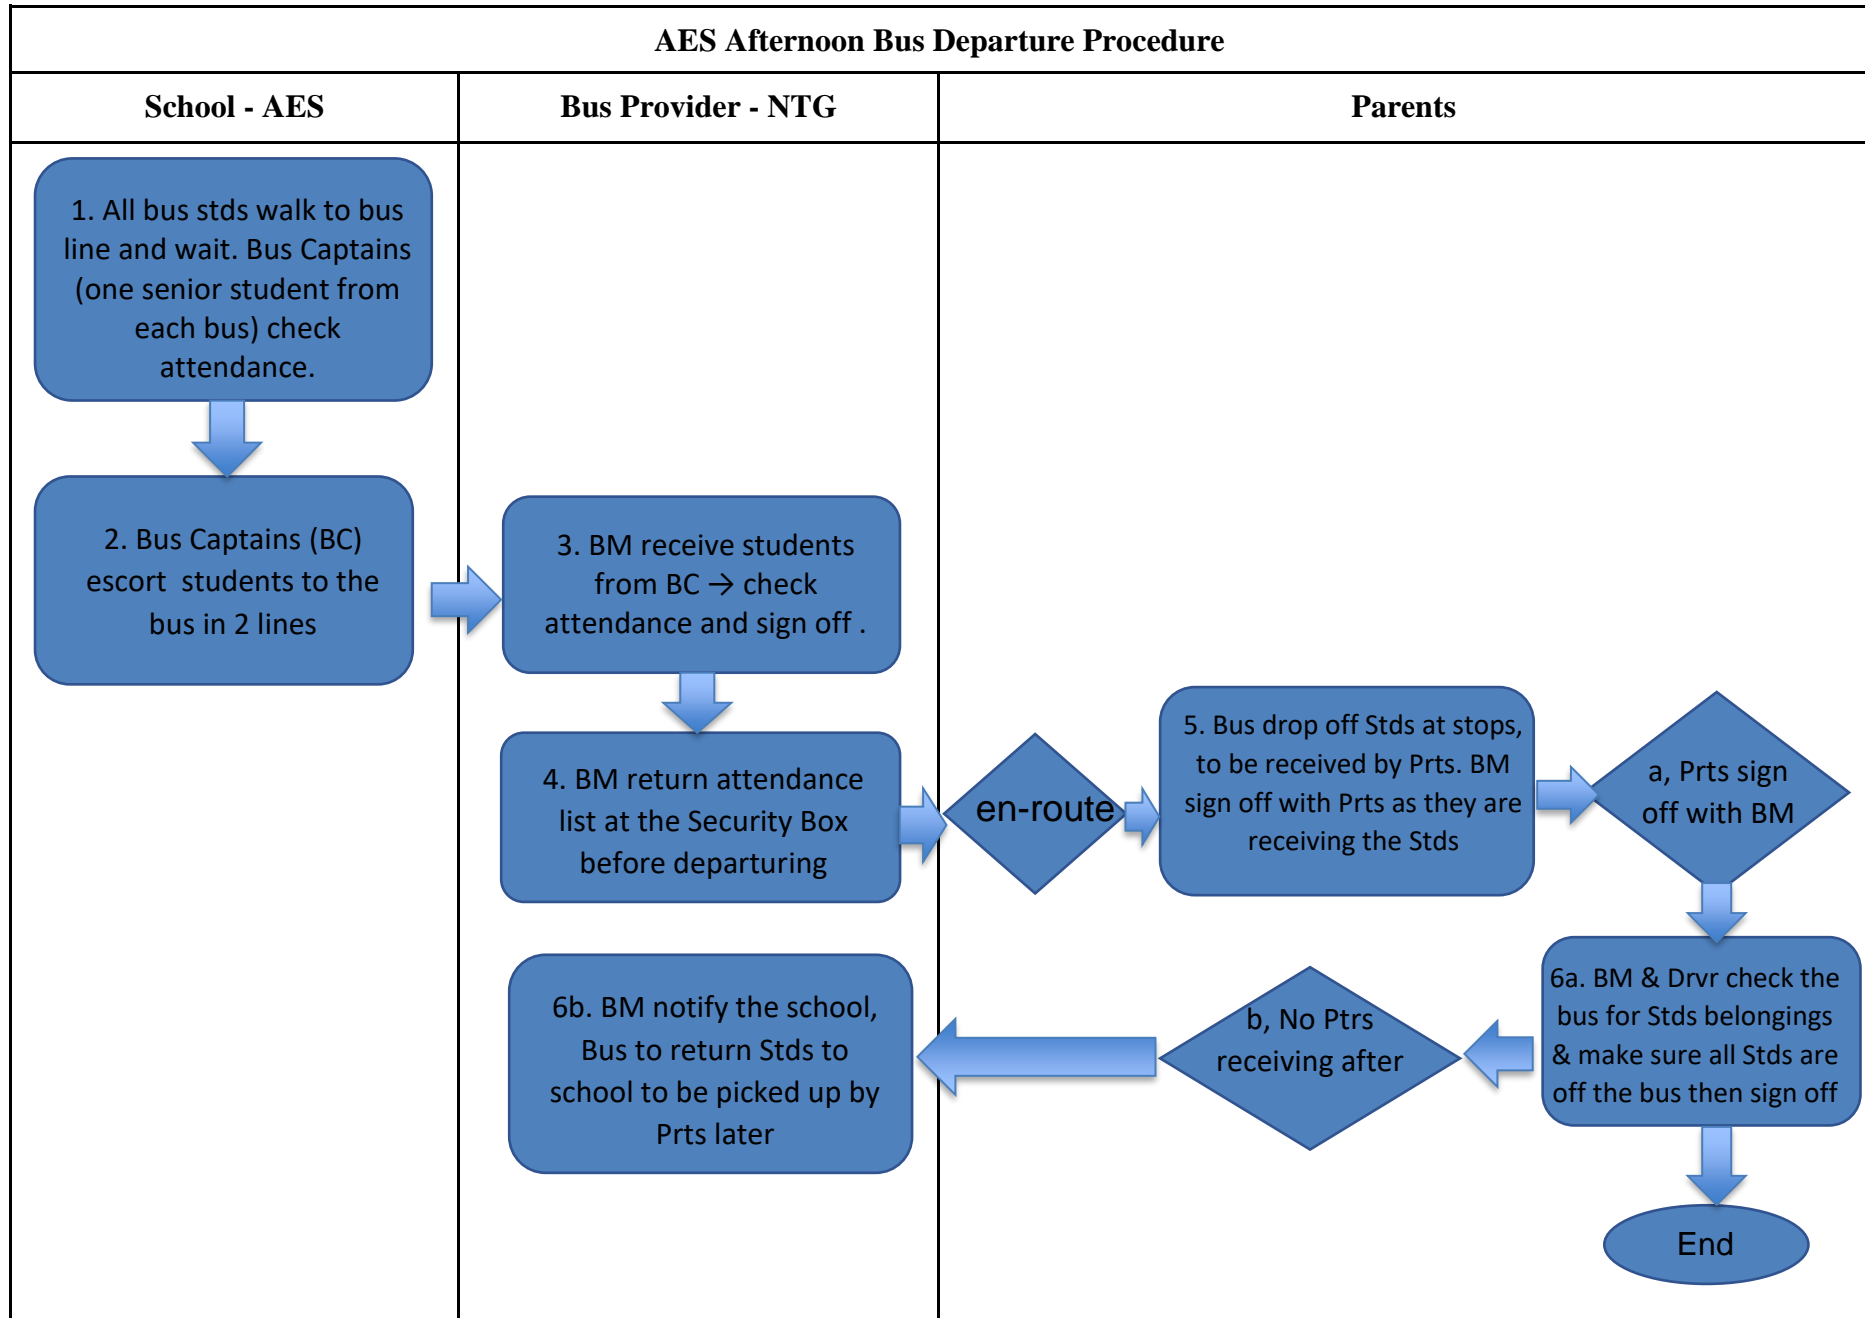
AES Afternoon Bus Departure Procedure

School - AES

Bus Provider - NTG

Parents

1. All bus stds walk to bus line and wait. Bus Captains (one senior student from each bus) check attendance.

2. Bus Captains (BC) escort students to the bus in 2 lines

3. BM receive students from BC → check attendance and sign off .

4. BM return attendance list at the Security Box before departuring

en-route

5. Bus drop off Stds at stops, to be received by Prts. BM sign off with Prts as they are receiving the Stds

a, Prts sign off with BM

6a. BM & Drvr check the bus for Stds belongings & make sure all Stds are off the bus then sign off

b, No Ptrs receiving after

6b. BM notify the school, Bus to return Stds to school to be picked up by Prts later

End